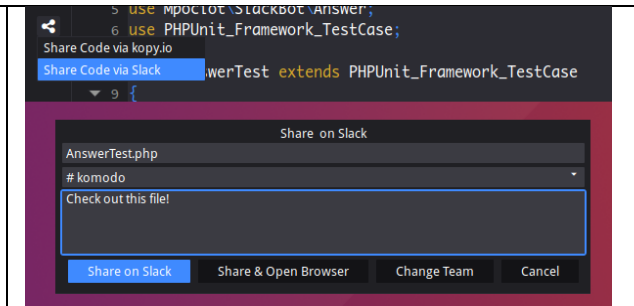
5 use Mpociot\SlackBot\Answer;
6 use PHPUnit_Framework_TestCase;

Share Code via kopy.io
Share Code via Slack

werTest extends PHPUnit_Framework_TestCase
9 {

Share on Slack
AnswerTest.php
# komodo
Check out this file!

Share on Slack
Share & Open Browser
Change Team
Cancel